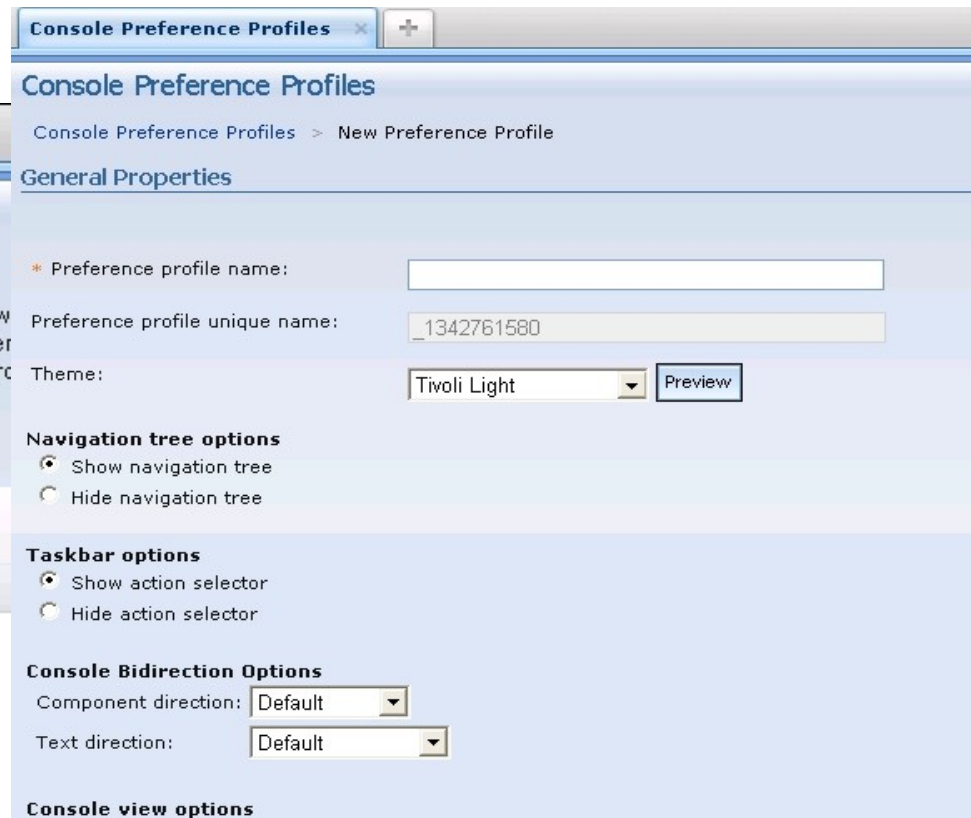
Console Preference Profiles ×

Console Preference Profiles

Console Preference Profiles > New Preference Profile

General Properties

* Preference profile name:

Preference profile unique name: _1342761580

Theme: Tivoli Light Preview

Navigation tree options
Show navigation tree
Hide navigation tree

Taskbar options
Show action selector
Hide action selector

Console Bidirection Options
Component direction: Default
Text direction: Default

Console view options